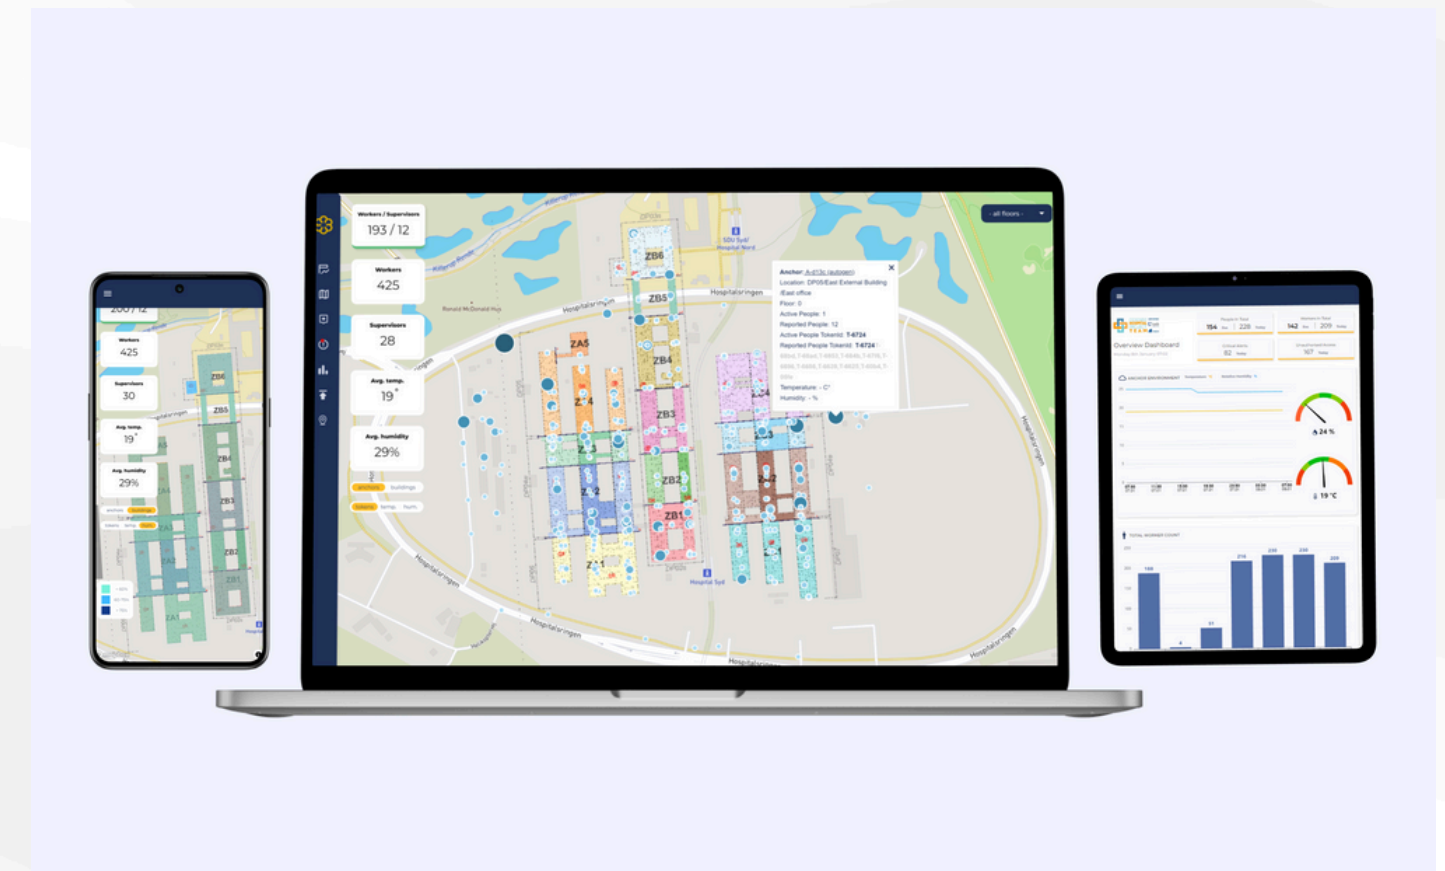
200 / 12

Workers
425

Supervisors
30

Avg. temp.
19°

Avg. humidity
29%

anchors buildings
tokens temp hum

ZB6
ZB5
ZB4
ZB3
ZB2
ZB1
ZA1

Workers / Supervisors
193 / 12

Workers
425

Supervisors
28

Avg. temp.
19°

Avg. humidity
29%

anchors buildings
tokens temp hum

- all floors -

Anchor: A-013c (autogen)
Location: DP05/East External Building /East office
Floor: 0
Active People: 1
Reported People: 12
Active People TokenId: T-6724
Reported People TokenId: T-6724 , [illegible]
Temperature: - C°
Humidity: - %

ZB6
ZB5
ZA5
ZB4
ZB3
ZB2
ZB1
Z_4
Z_2
Z_1
Z-2
Z-4
Hospitalsringen
Hospitalsringen
Hospitalsringen
Hospitalsringen
Hospitalsringen
Ronald McDonald Hus
SDU Syd
Hospital Nord
Hospital Syd

Overview Dashboard
154
228
142
209
82
167
24 %
19 °C
TOTAL WORKER COUNT
188
4
31
218
230
230
200